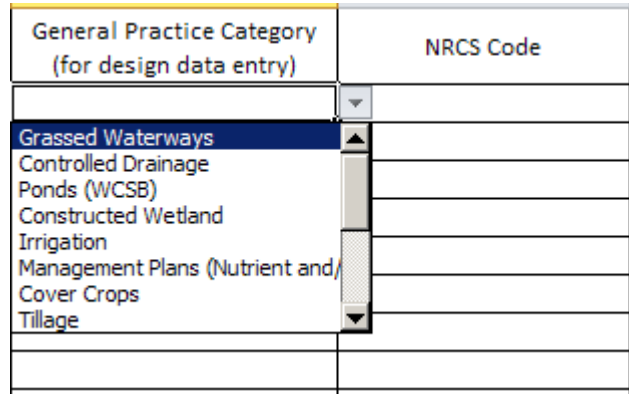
| General Practice Category (for design data entry) | NRCS Code |
|---|---|

Grassed Waterways
Controlled Drainage
Ponds (WCSB)
Constructed Wetland
Irrigation
Management Plans (Nutrient and/
Cover Crops
Tillage